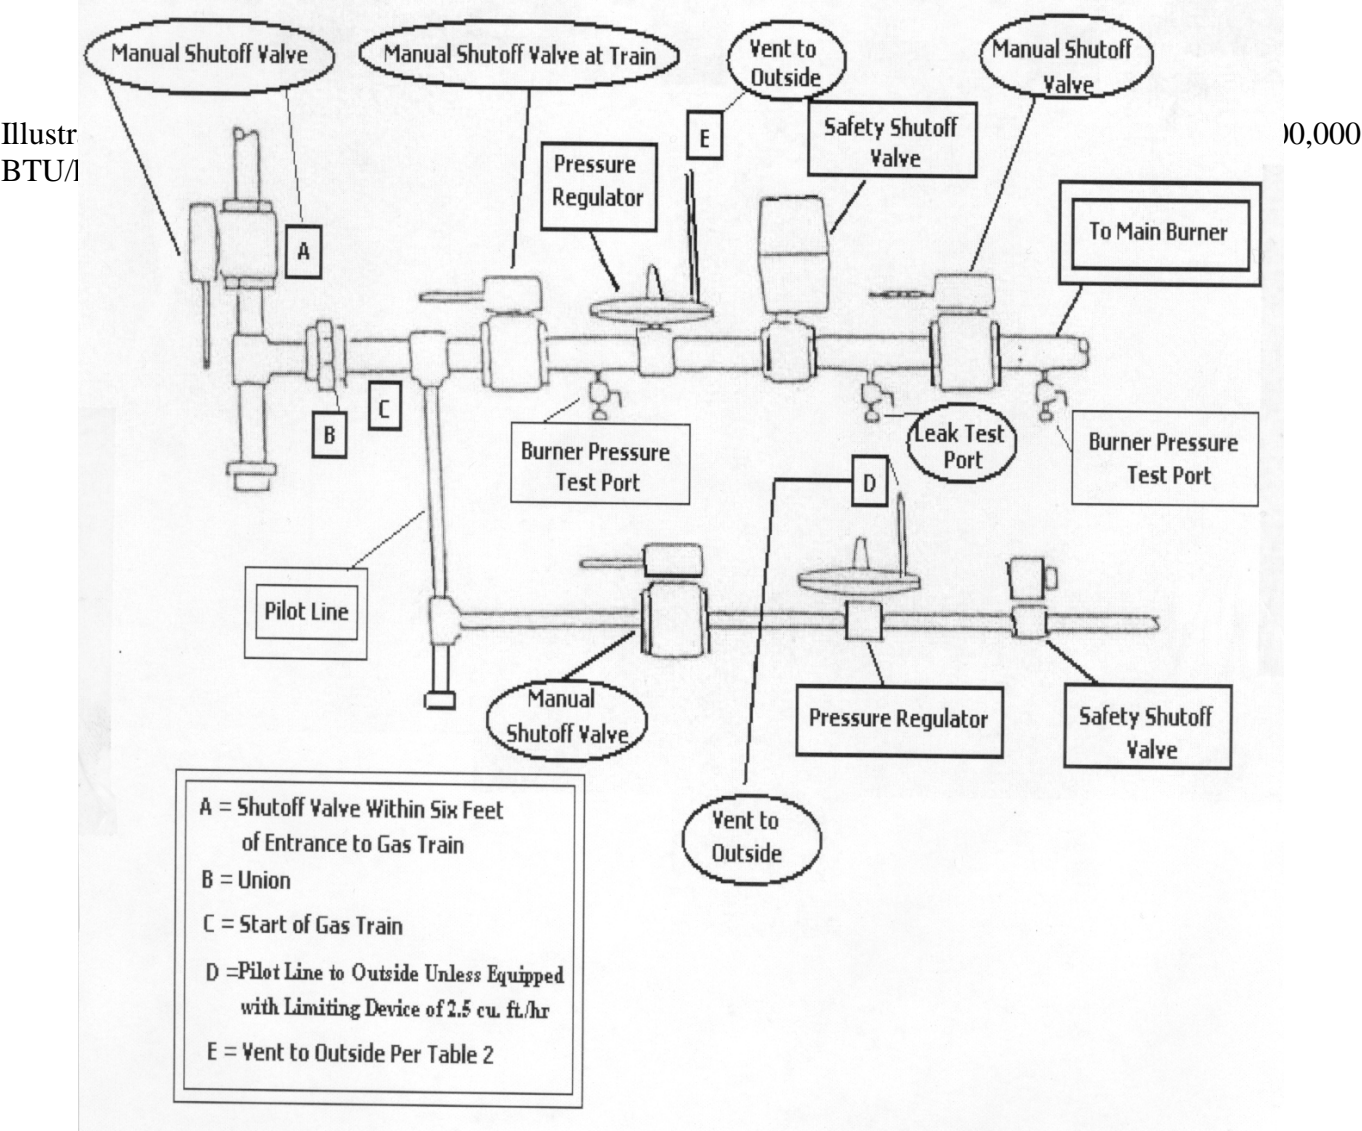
Illustr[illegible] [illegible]0,000 BTU/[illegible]

Manual Shutoff Valve

Manual Shutoff Valve at Train

Vent to Outside

Manual Shutoff Valve

E

Safety Shutoff Valve

Pressure Regulator

To Main Burner

A

B

C

Burner Pressure Test Port

Leak Test Port

Burner Pressure Test Port

D

Pilot Line

Manual Shutoff Valve

Pressure Regulator

Safety Shutoff Valve

Vent to Outside

A = Shutoff Valve Within Six Feet of Entrance to Gas Train

B = Union

C = Start of Gas Train

D =Pilot Line to Outside Unless Equipped with Limiting Device of 2.5 cu. ft./hr

E = Vent to Outside Per Table 2